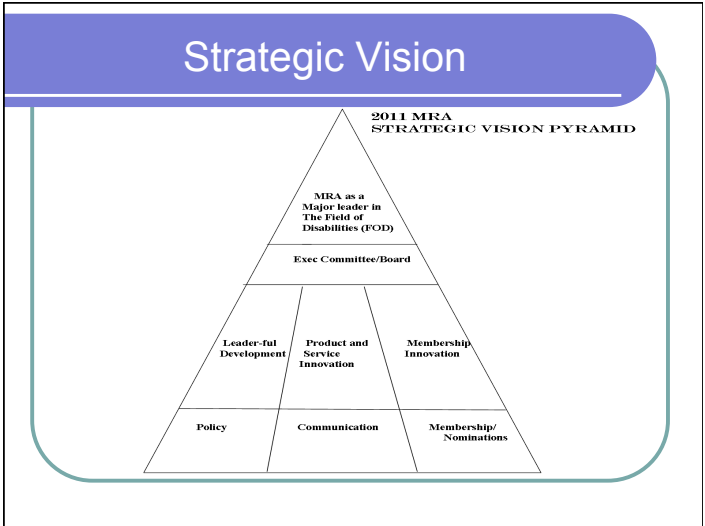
Strategic Vision

2011 MRA
STRATEGIC VISION PYRAMID

MRA as a Major leader in The Field of Disabilities (FOD)

Exec Committee/Board

Leader-ful Development

Product and Service Innovation

Membership Innovation

Policy

Communication

Membership/ Nominations